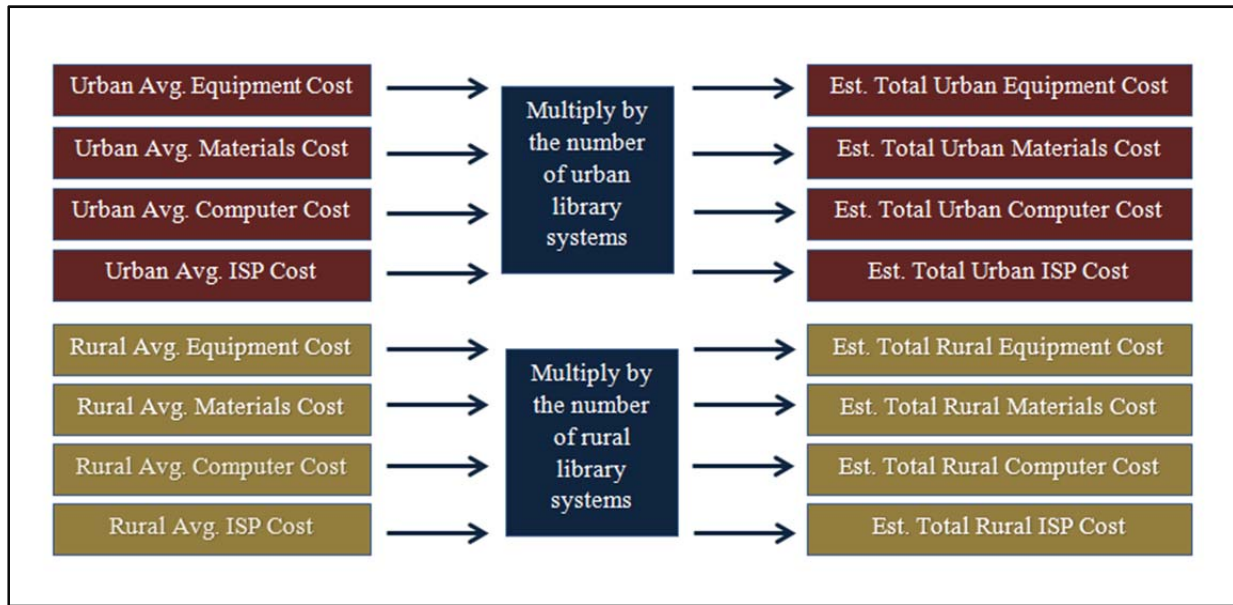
Urban Avg. Equipment Cost

Urban Avg. Materials Cost

Urban Avg. Computer Cost

Urban Avg. ISP Cost

Multiply by the number of urban library systems

Est. Total Urban Equipment Cost

Est. Total Urban Materials Cost

Est. Total Urban Computer Cost

Est. Total Urban ISP Cost

Rural Avg. Equipment Cost

Rural Avg. Materials Cost

Rural Avg. Computer Cost

Rural Avg. ISP Cost

Multiply by the number of rural library systems

Est. Total Rural Equipment Cost

Est. Total Rural Materials Cost

Est. Total Rural Computer Cost

Est. Total Rural ISP Cost